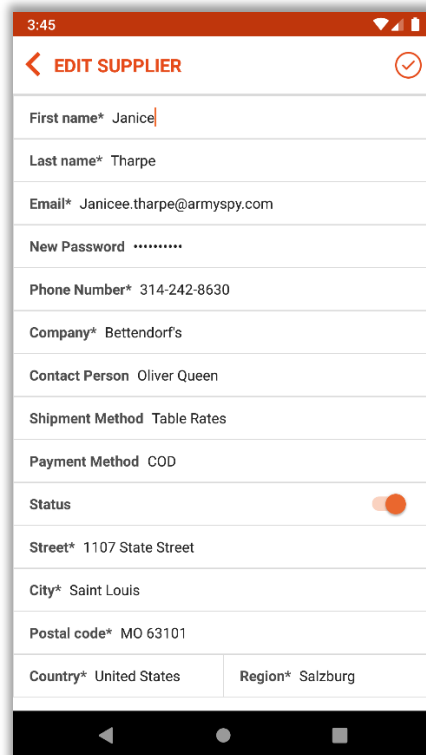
3:45

EDIT SUPPLIER

First name* Janice

Last name* Tharpe

Email* Janicee.tharpe@armyspy.com

New Password ••••••••••

Phone Number* 314-242-8630

Company* Bettendorf's

Contact Person Oliver Queen

Shipment Method Table Rates

Payment Method COD

Status

Street* 1107 State Street

City* Saint Louis

Postal code* MO 63101

Country* United States

Region* Salzburg